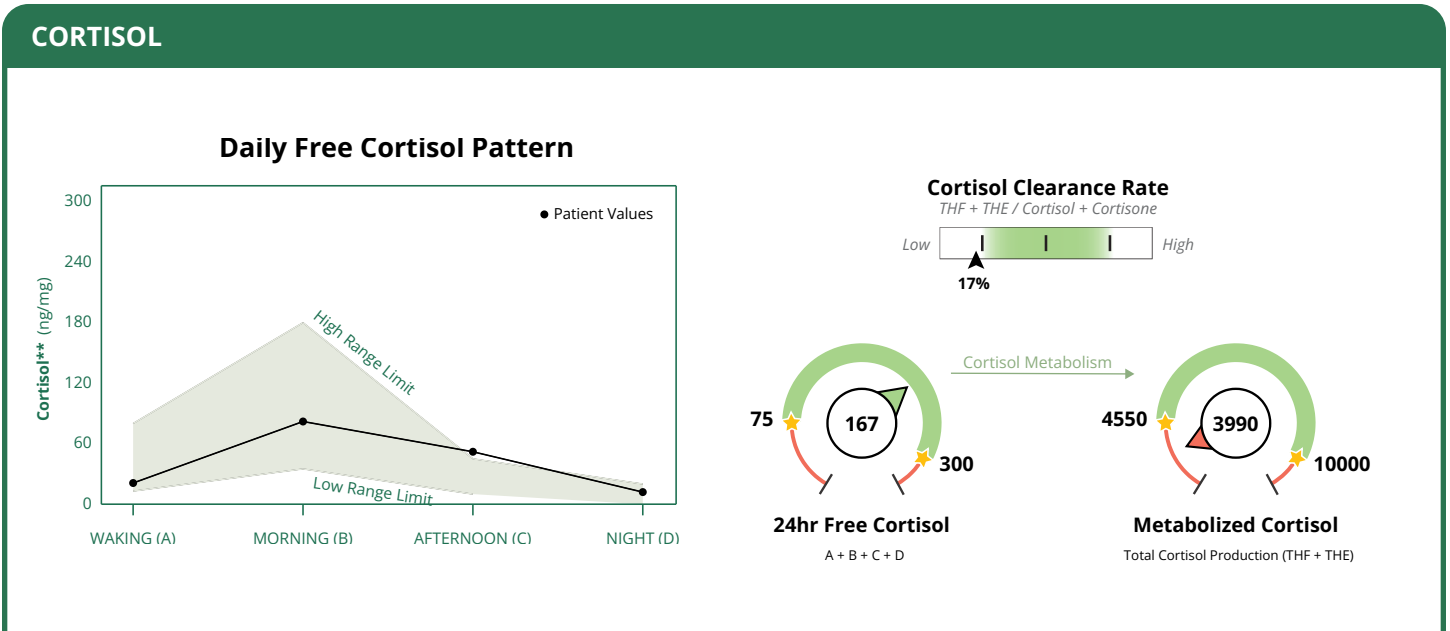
CORTISOL

Daily Free Cortisol Pattern

Patient Values

300
240
180
120
60
0

Cortisol** (ng/mg)

High Range Limit
Low Range Limit

WAKING (A)
MORNING (B)
AFTERNOON (C)
NIGHT (D)

Cortisol Clearance Rate
THF + THE / Cortisol + Cortisone
Low
High
17%

Cortisol Metabolism

75
167
300

4550
3990
10000

24hr Free Cortisol
A + B + C + D

Metabolized Cortisol
Total Cortisol Production (THF + THE)